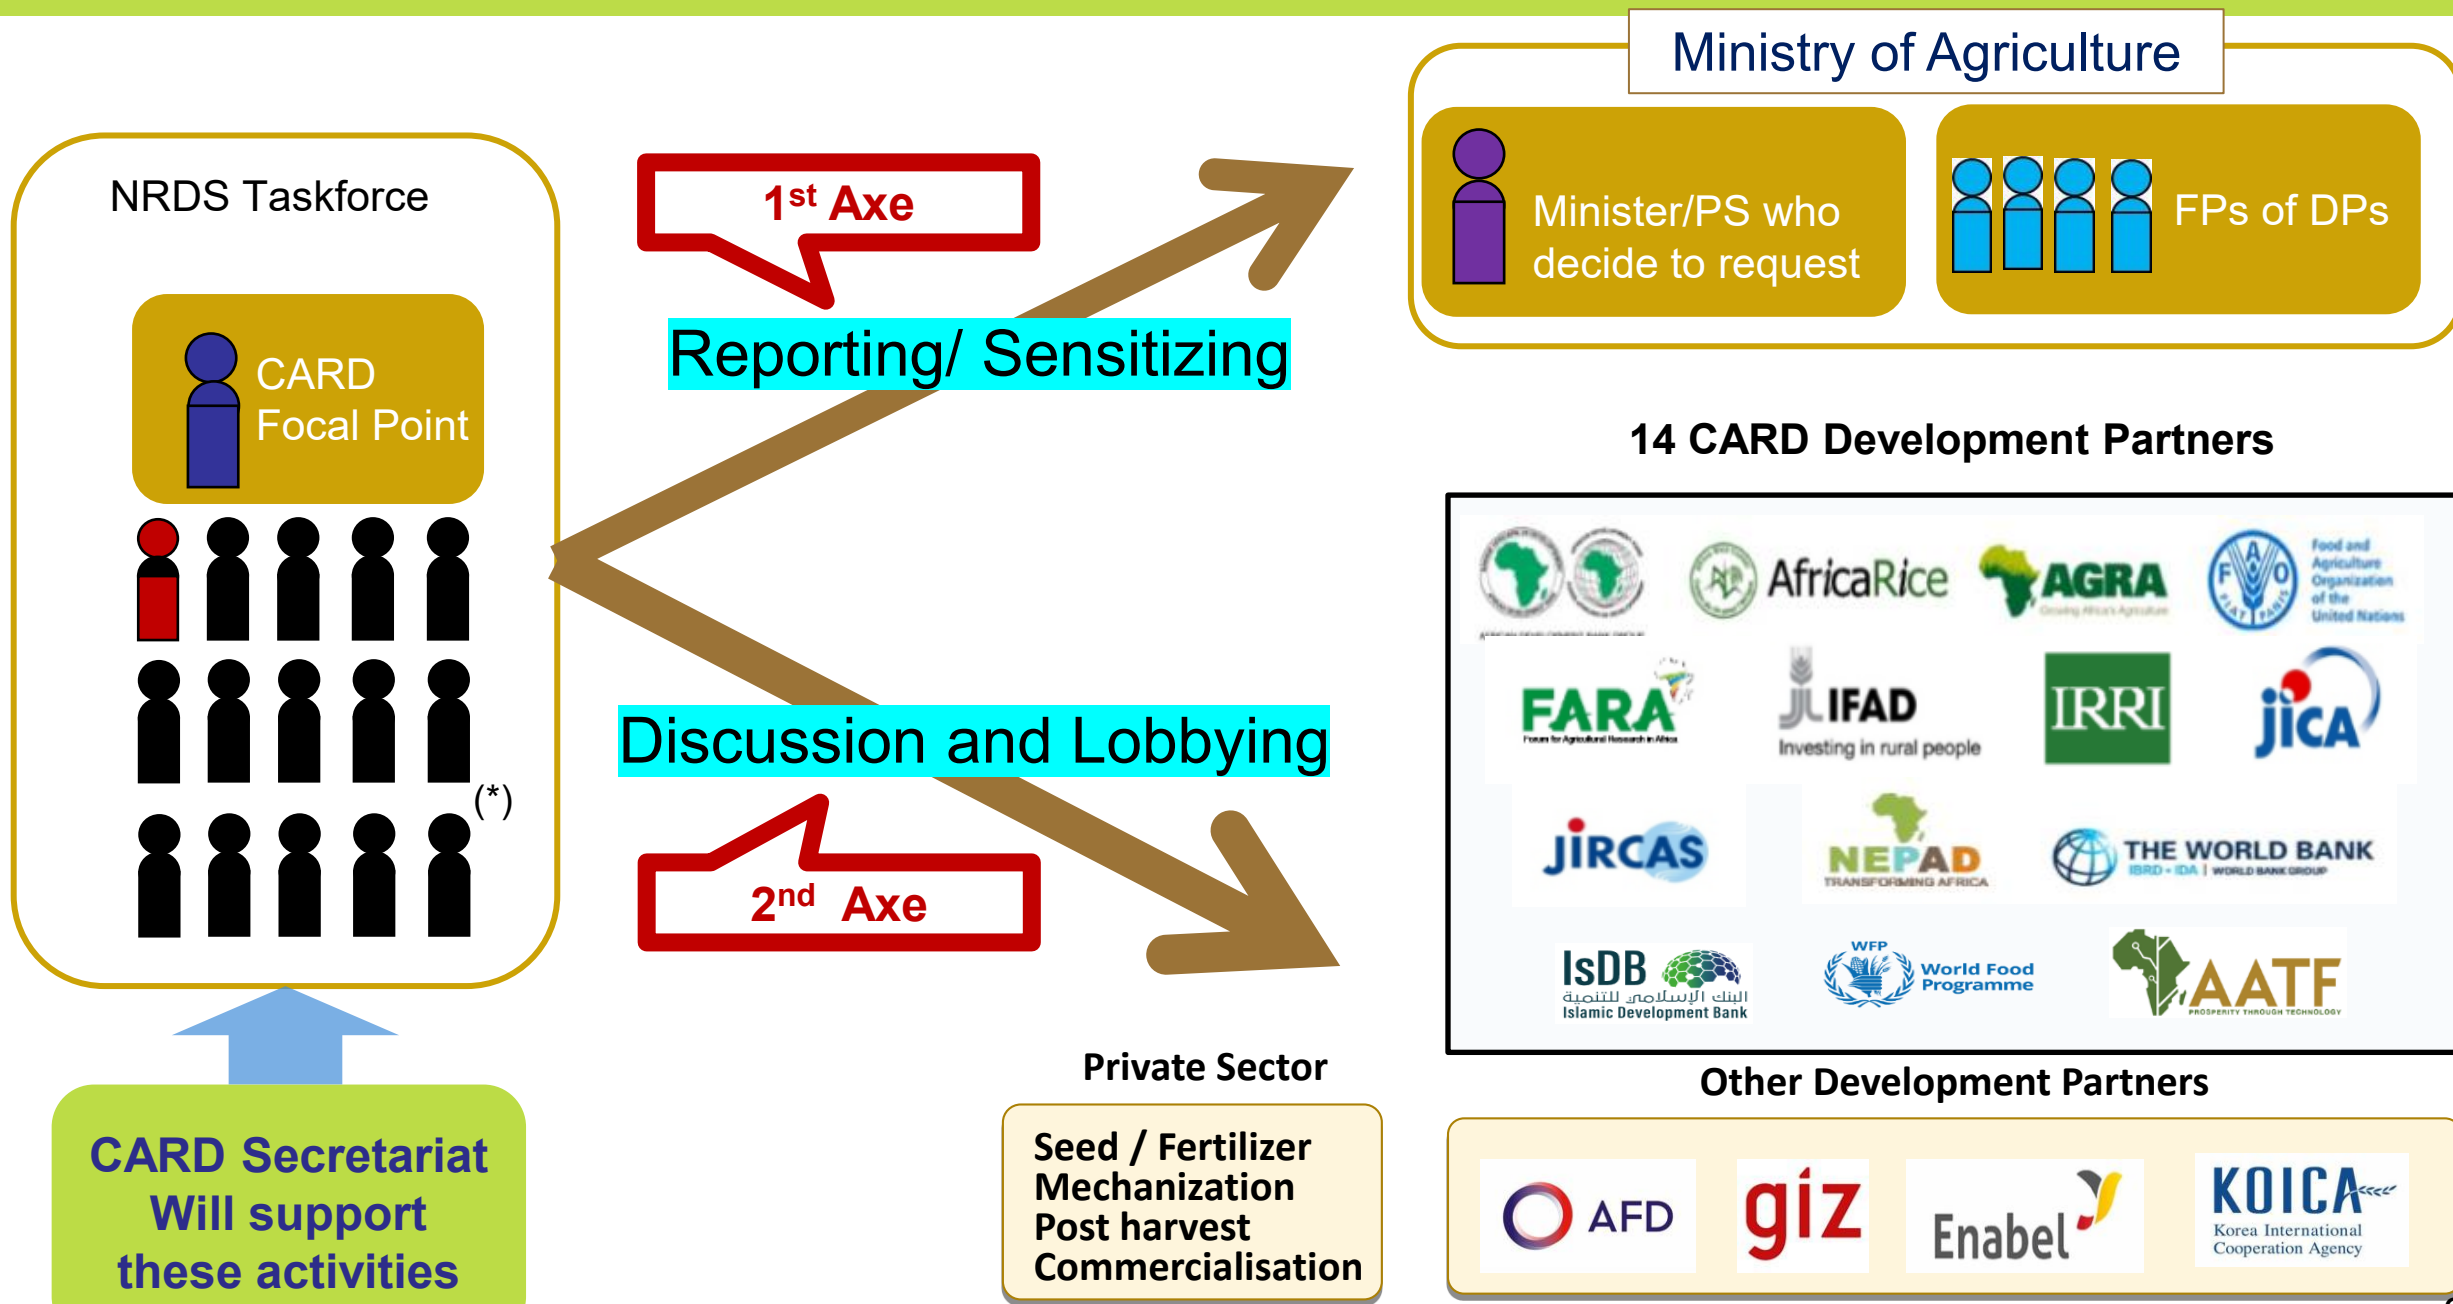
Ministry of Agriculture

Minister/PS who decide to request

FPs of DPs

NRDS Taskforce

CARD Focal Point

(*)

$1^{st}$ Axe

Reporting/ Sensitizing

Discussion and Lobbying

$2^{nd}$ Axe

14 CARD Development Partners

AfricaRice AGRA Growing Africa's Agriculture FAO Food and Agriculture Organization of the United Nations

FARA Forum for Agricultural Research in Africa IFAD Investing in rural people IRRI JICA

JIRCAS NEPAD TRANSFORMING AFRICA THE WORLD BANK IBRD • IDA | WORLD BANK GROUP

IsDB البنك الإسلامي للتنمية Islamic Development Bank WFP World Food Programme AATF PROSPERITY THROUGH TECHNOLOGY

Other Development Partners

AFD giz Enabel KOICA Korea International Cooperation Agency

Private Sector

Seed / Fertilizer
Mechanization
Post harvest
Commercialisation

CARD Secretariat Will support these activities